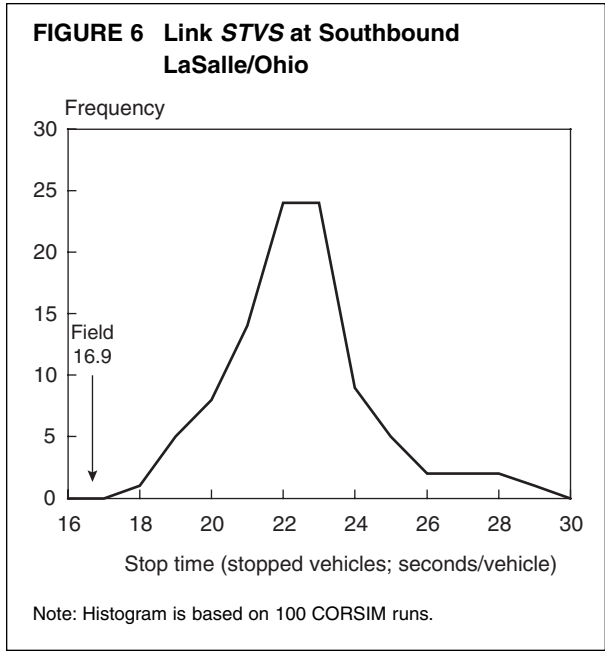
FIGURE 6 Link *STVS* at Southbound LaSalle/Ohio

Frequency

30

25

20

15

10

5

0

Field
16.9

16
18
20
22
24
26
28
30

Stop time (stopped vehicles; seconds/vehicle)

Note: Histogram is based on 100 CORSIM runs.